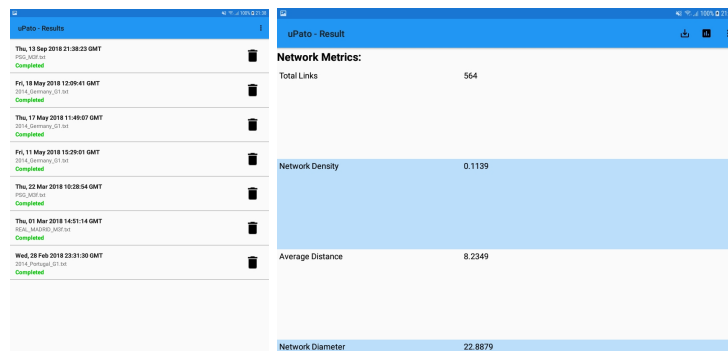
100% 21:36
uPato - Results

Thu, 13 Sep 2018 21:38:23 GMT
PSG_M3F.txt
Completed

Fri, 18 May 2018 12:09:41 GMT
2014_Germany_G1.txt
Completed

Thu, 17 May 2018 11:49:07 GMT
2014_Germany_G1.txt
Completed

Fri, 11 May 2018 15:29:01 GMT
2014_Germany_G1.txt
Completed

Thu, 22 Mar 2018 10:28:54 GMT
PSG_M3F.txt
Completed

Thu, 01 Mar 2018 14:51:14 GMT
REAL_MADRID_M3F.txt
Completed

Wed, 28 Feb 2018 23:31:30 GMT
2014_Portugal_G1.txt
Completed

100% 21

uPato - Result

Network Metrics:

| Total Links | 564 |
|---|---|
| Network Density | 0.1139 |
| Average Distance | 8.2349 |
| Network Diameter | 22.8879 |